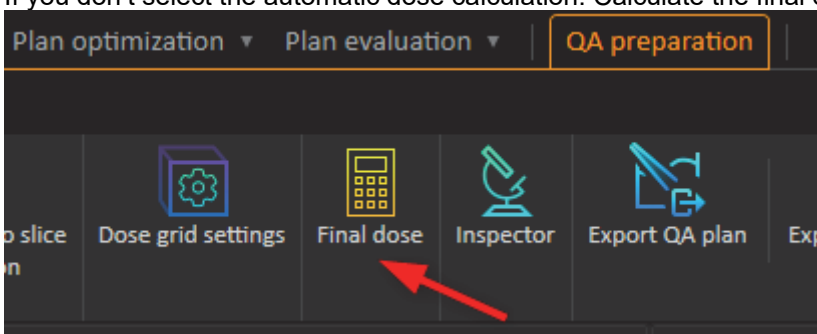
If you don't select the automatic dose calculation. Calculate the final d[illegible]

Plan optimization ▾ Plan evaluation ▾ QA preparation

o slice
on

Dose grid settings

Final dose

Inspector

Export QA plan

Ex